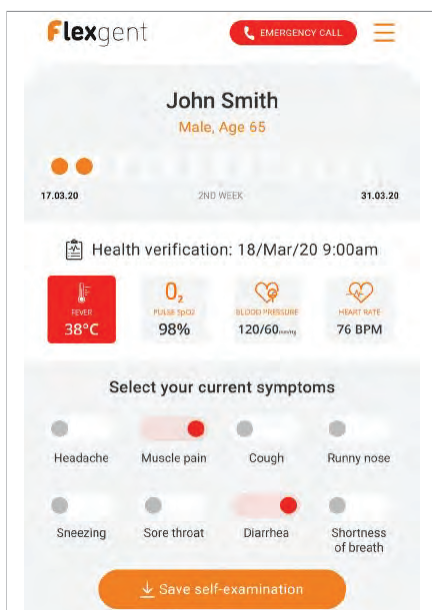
Flexgent

EMERGENCY CALL

John Smith
Male, Age 65

17.03.20
2ND WEEK
31.03.20

Health verification: 18/Mar/20 9:00am

FEVER
38°C

$O_2$
PULSE SpO2
98%

BLOOD PRESSURE
120/60mmHg

HEART RATE
76 BPM

Select your current symptoms

Headache
Muscle pain
Cough
Runny nose

Sneezing
Sore throat
Diarrhea
Shortness of breath

Save self-examination